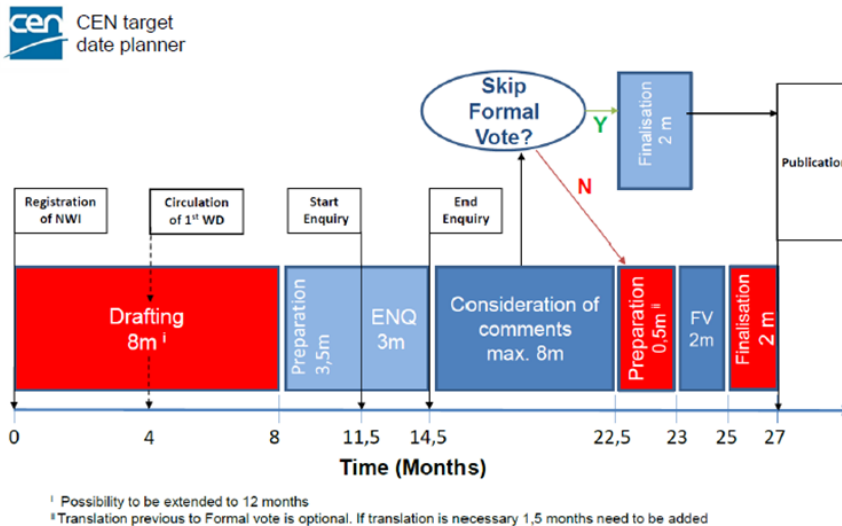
cen

CEN target date planner

Skip Formal Vote?

Y

Finalisation 2 m

Publication

N

Registration of NWI

Circulation of 1$^{st}$ WD

Start Enquiry

End Enquiry

Drafting 8m $^{i}$

Preparation 3,5m

ENQ 3m

Consideration of comments max. 8m

Preparation 0,5m $^{ii}$

FV 2m

Finalisation 2 m

0

4

8

11,5

14,5

22,5

23

25

27

Time (Months)

$^{i}$ Possibility to be extended to 12 months

$^{ii}$ Translation previous to Formal vote is optional. If translation is necessary 1,5 months need to be added